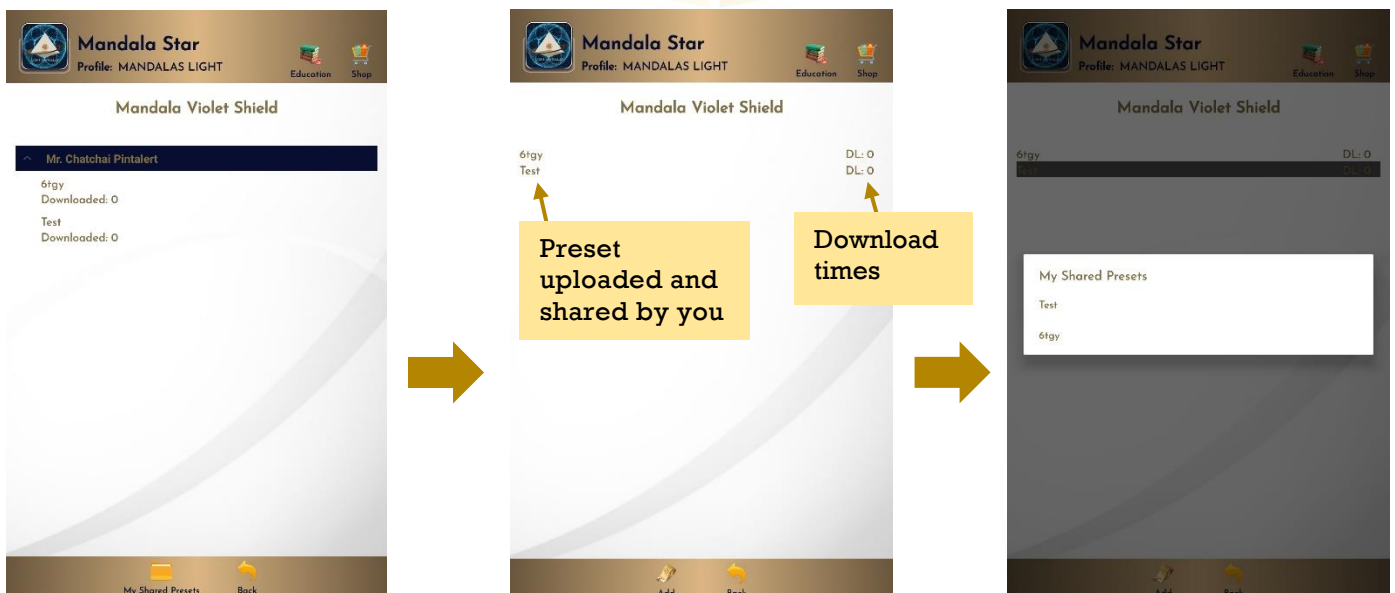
Mandala Star
Profile: MANDALAS LIGHT
Education Shop

Mandala Violet Shield

Mr. Chatchai Pintalert

6tgy
Downloaded: 0

Test
Downloaded: 0

My Shared Presets Back

Mandala Star
Profile: MANDALAS LIGHT
Education Shop

Mandala Violet Shield

6tgy DL: 0
Test DL: 0

Preset uploaded and shared by you

Download times

Add Back

Mandala Star
Profile: MANDALAS LIGHT
Education Shop

Mandala Violet Shield

6tgy DL: 0
Test DL: 0

My Shared Presets
Test
6tgy

Add Back